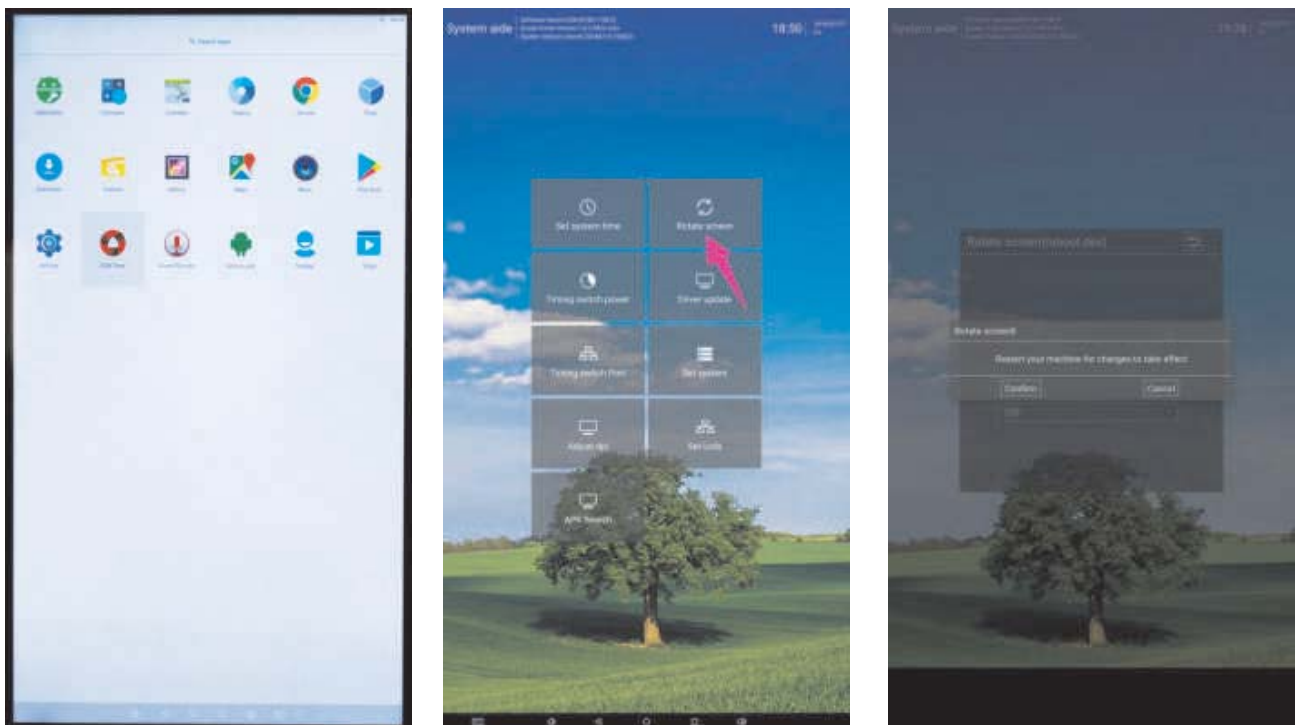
Search apps

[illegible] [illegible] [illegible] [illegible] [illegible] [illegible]

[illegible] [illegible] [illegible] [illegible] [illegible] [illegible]

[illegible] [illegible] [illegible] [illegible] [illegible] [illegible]

System side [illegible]

18:50 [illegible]

Set system time

Rotate screen

Timing switch power

Driver update

Timing switch Post

Set system

Adjust dpi

Set Lock

APK Search

System side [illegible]

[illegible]

Rotate screen(reboot dev)

Rotate screen

Restart your machine for changes to take effect

Confirm

Cancel